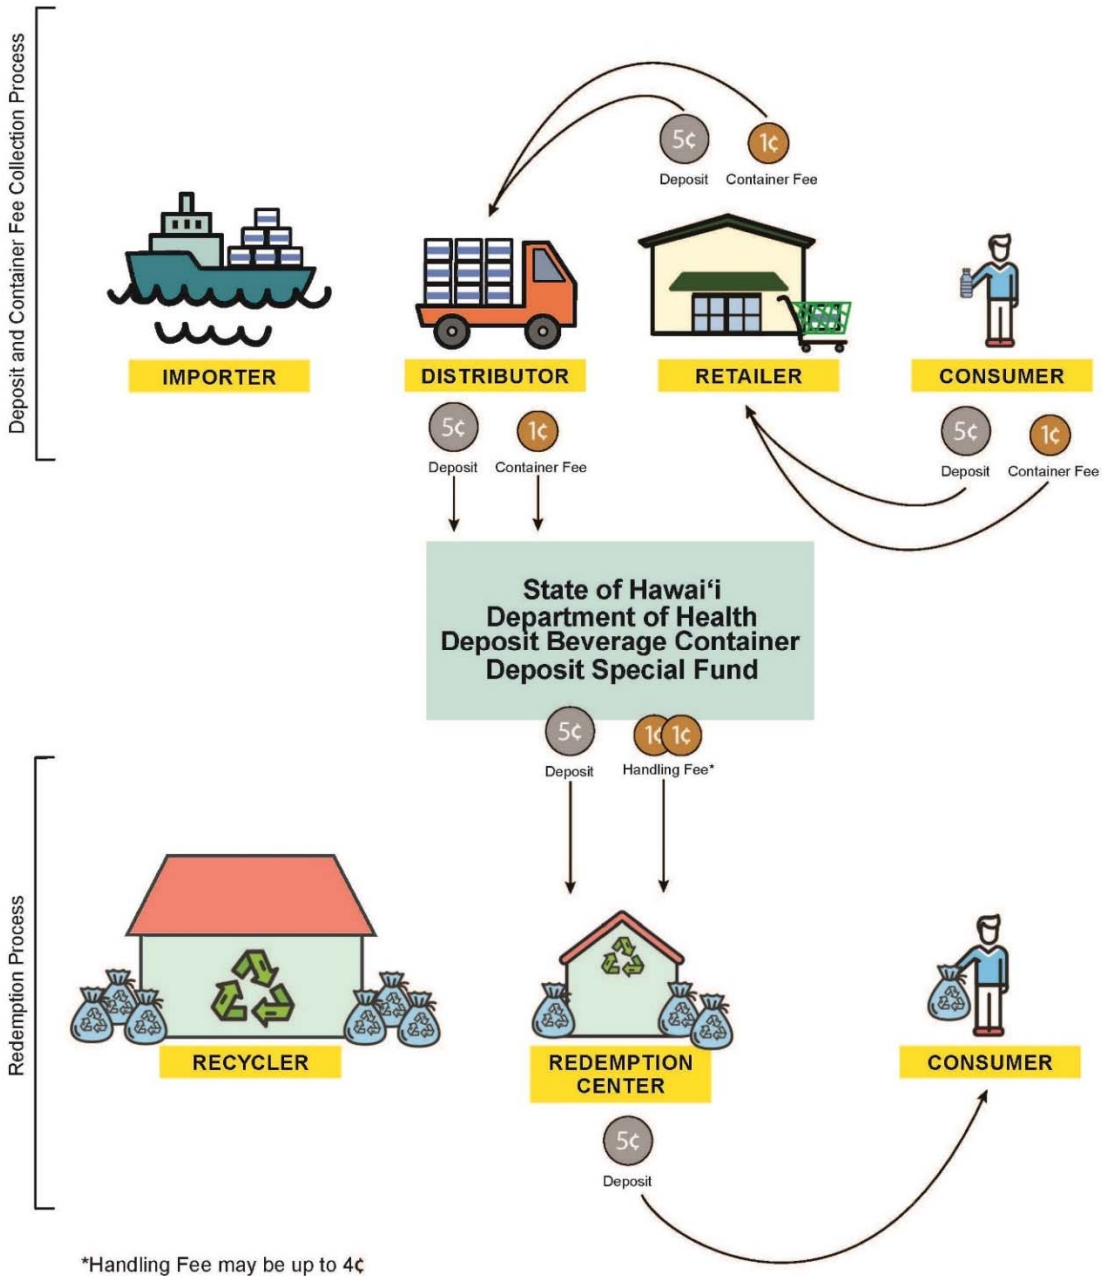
Deposit and Container Fee Collection Process

5¢
Deposit
1¢
Container Fee

IMPORTER
DISTRIBUTOR
RETAILER
CONSUMER

5¢
Deposit
1¢
Container Fee

5¢
Deposit
1¢
Container Fee

State of Hawaiʻi
Department of Health
Deposit Beverage Container
Deposit Special Fund

5¢
Deposit
1¢ 1¢
Handling Fee*

Redemption Process

RECYCLER
REDEMPTION CENTER
CONSUMER

5¢
Deposit

*Handling Fee may be up to 4¢